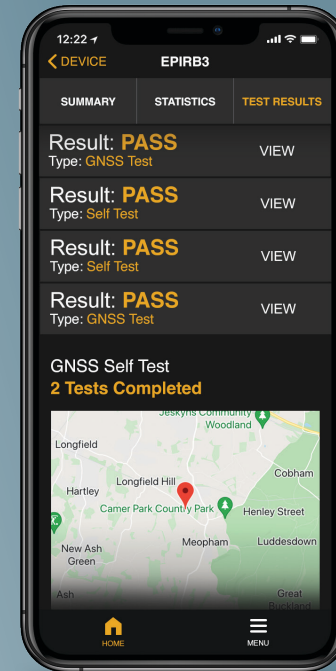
12:22

DEVICE EPIRB3

SUMMARY STATISTICS TEST RESULTS

Result: PASS
Type: GNSS Test
VIEW

Result: PASS
Type: Self Test
VIEW

Result: PASS
Type: Self Test
VIEW

Result: PASS
Type: GNSS Test
VIEW

GNSS Self Test
2 Tests Completed

Jeskyns Community Woodland
Longfield
Cobham
Longfield Hill
Hartley
Camer Park Country Park
Henley Street
Meopham
Luddesdown
New Ash Green
Ash
Great Buckland

HOME
MENU